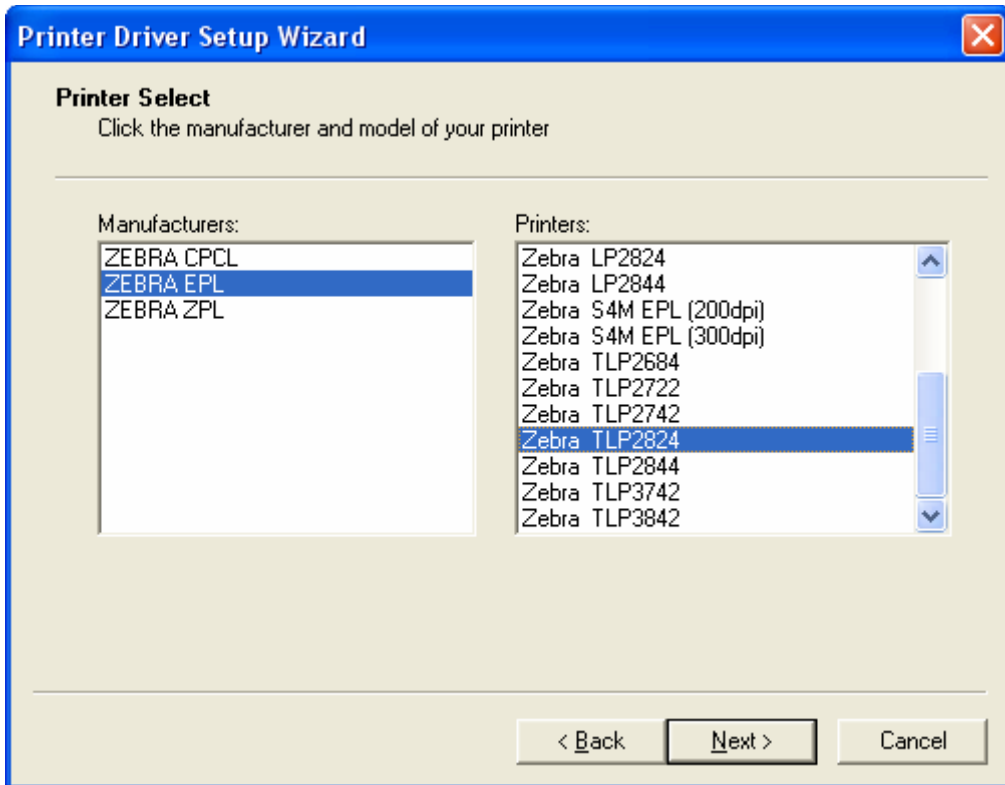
Printer Driver Setup Wizard

Printer Select
Click the manufacturer and model of your printer

Manufacturers:
ZEBRA CPCL
ZEBRA EPL
ZEBRA ZPL

Printers:
Zebra LP2824
Zebra LP2844
Zebra S4M EPL (200dpi)
Zebra S4M EPL (300dpi)
Zebra TLP2684
Zebra TLP2722
Zebra TLP2742
Zebra TLP2824
Zebra TLP2844
Zebra TLP3742
Zebra TLP3842

< Back
Next >
Cancel